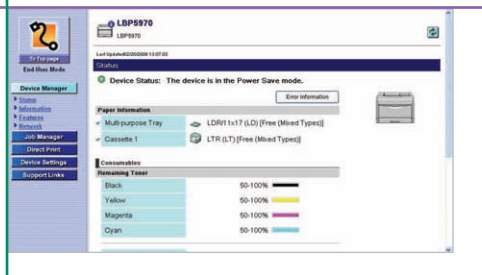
LBP5970
LBP5970

To Top page
End-User Mode

Device Manager
Status
Information
Features
Network
Job Manager
Direct Print
Device Settings
Support Links

Last Updated:02/05/2008 13:07:03
Status

Device Status: The device is in the Power Save mode.

Error Information

Paper Information

| | |
|---|---|
| Multi-purpose Tray | LDR/11x17 (LD) [Free (Mixed Types)] |
| Cassette 1 | LTR (LT) [Free (Mixed Types)] |

Consumables
Remaining Toner

| | |
|---|---|
| Black | 50-100% |
| Yellow | 50-100% |
| Magenta | 50-100% |
| Cyan | 50-100% |